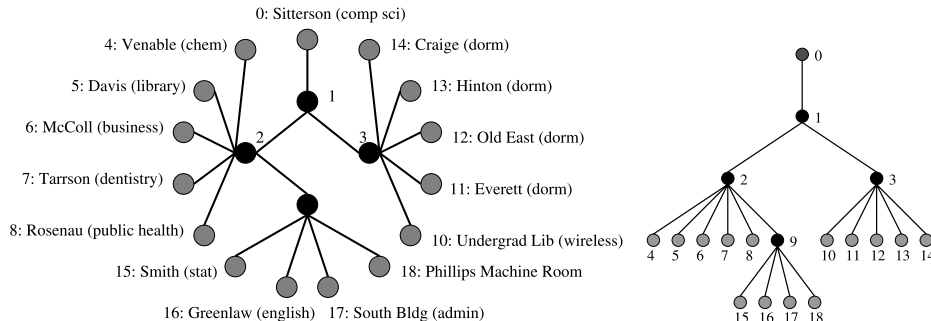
0: Sitterson (comp sci)

4: Venable (chem)

14: Craige (dorm)

1

5: Davis (library)

13: Hinton (dorm)

6: McColl (business)

2

3

12: Old East (dorm)

7: Tarrson (dentistry)

11: Everett (dorm)

8: Rosenau (public health)

10: Undergrad Lib (wireless)

15: Smith (stat)

18: Phillips Machine Room

16: Greenlaw (english)

17: South Bldg (admin)

0

1

2

3

4 5 6 7 8 9

10 11 12 13 14

15 16 17 18